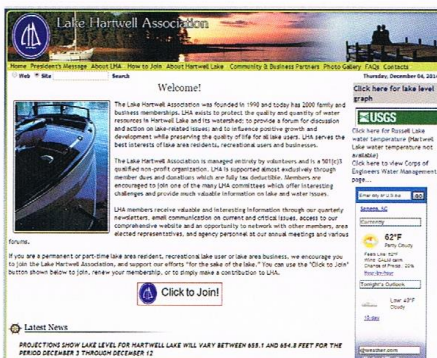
Lake Hartwell Association

Home President's Message About LHA How to Join About Hartwell Lake Community & Business Partners Photo Gallery FAQs Contacts

Web Site Search

Thursday, December 06, 201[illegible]

Welcome!

The Lake Hartwell Association was founded in 1990 and today has 2000 family and business memberships. LHA exists to protect the quality and quantity of water resources in Hartwell Lake and its watershed; to provide a forum for discussion and action on lake-related issues; and to influence positive growth and development while preserving the quality of life for all lake users. LHA serves the best interests of lake area residents, recreational users and businesses.

The Lake Hartwell Association is managed entirely by volunteers and is a 501(c)3 qualified non-profit organization. LHA is supported almost exclusively through member dues and donations which are fully tax deductible. Members are encouraged to join one of the many LHA committees which offer interesting challenges and provide much valuable information on lake and water issues.

LHA members receive valuable and interesting information through our quarterly newsletters, email communication on current and critical issues, access to our comprehensive website and an opportunity to network with other members, area elected representatives, and agency personnel at our annual meetings and various forums.

If you are a permanent or part-time lake area resident, recreational lake user or lake area business, we encourage you to join the Lake Hartwell Association, and support our efforts "for the sake of the lake." You can use the "Click to Join" button shown below to join, renew your membership, or to simply make a contribution to LHA.

Click to Join!

Latest News

PROJECTIONS SHOW LAKE LEVEL FOR HARTWELL LAKE WILL VARY BETWEEN 655.1 AND 654.8 FEET FOR THE PERIOD DECEMBER 3 THROUGH DECEMBER 12

Click here for lake level graph

USGS

Click here for Russell Lake water temperature (Hartwell Lake water temperature not available)

Click here to view Corps of Engineers Water Management page.

Enter city or U.S. zip GO

Anderson, SC

Currently

62°F
Partly Cloudy

Feels Like: 62°F
Wind: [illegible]
Chance of Precip.: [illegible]%
Hour-by-Hour

Tonight's Outlook

Low 43°F
Cloudy

10-day

weather.com